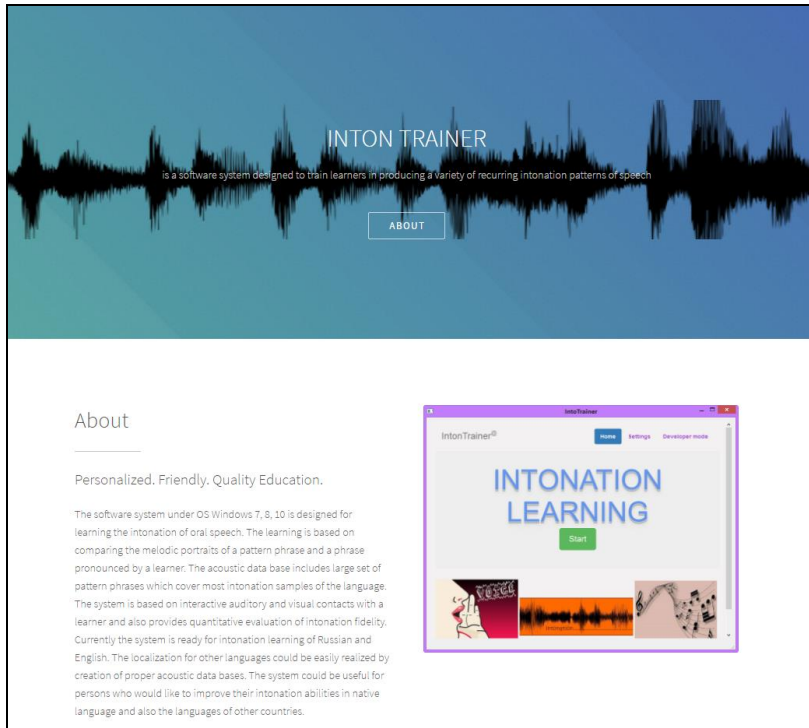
INTON TRAINER

is a software system designed to train learners in producing a variety of recurring intonation patterns of speech

ABOUT

About

Personalized. Friendly. Quality Education.

The software system under OS Windows 7, 8, 10 is designed for learning the intonation of oral speech. The learning is based on comparing the melodic portraits of a pattern phrase and a phrase pronounced by a learner. The acoustic data base includes large set of pattern phrases which cover most intonation samples of the language. The system is based on interactive auditory and visual contacts with a learner and also provides quantitative evaluation of intonation fidelity. Currently the system is ready for intonation learning of Russian and English. The localization for other languages could be easily realized by creation of proper acoustic data bases. The system could be useful for persons who would like to improve their intonation abilities in native language and also the languages of other countries.

IntonTrainer

IntonTrainer®

Home

Settings

Developer mode

INTONATION LEARNING

Start

VOICE

intonation